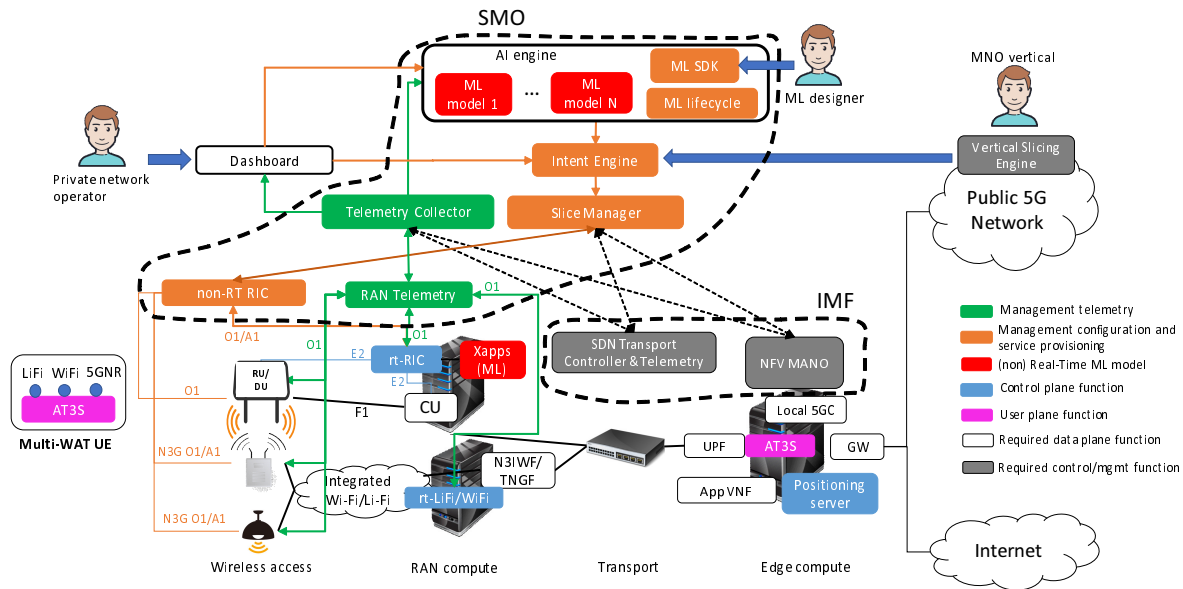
SMO

AI engine

ML model 1

...

ML model N

ML SDK

ML lifecycle

ML designer

MNO vertical

Private network operator

Dashboard

Intent Engine

Vertical Slicing Engine

Public 5G Network

Telemetry Collector

Slice Manager

IMF

non-RT RIC

RAN Telemetry

O1

O1/A1

O1

E2

rt-RIC

Xapps (ML)

O1

SDN Transport Controller & Telemetry

NFV MANO

Management telemetry

Management configuration and service provisioning

(non) Real-Time ML model

Control plane function

User plane function

Required data plane function

Required control/mgmt function

LiFi WiFi 5GNR

AT3S

Multi-WAT UE

RU/DU

O1

E2

F1

CU

Local 5GC

N3G O1/A1

UPF

AT3S

GW

Integrated Wi-Fi/Li-Fi

N3IWF/TNGF

rt-LiFi/WiFi

App VNF

Positioning server

N3G O1/A1

Internet

Wireless access

RAN compute

Transport

Edge compute